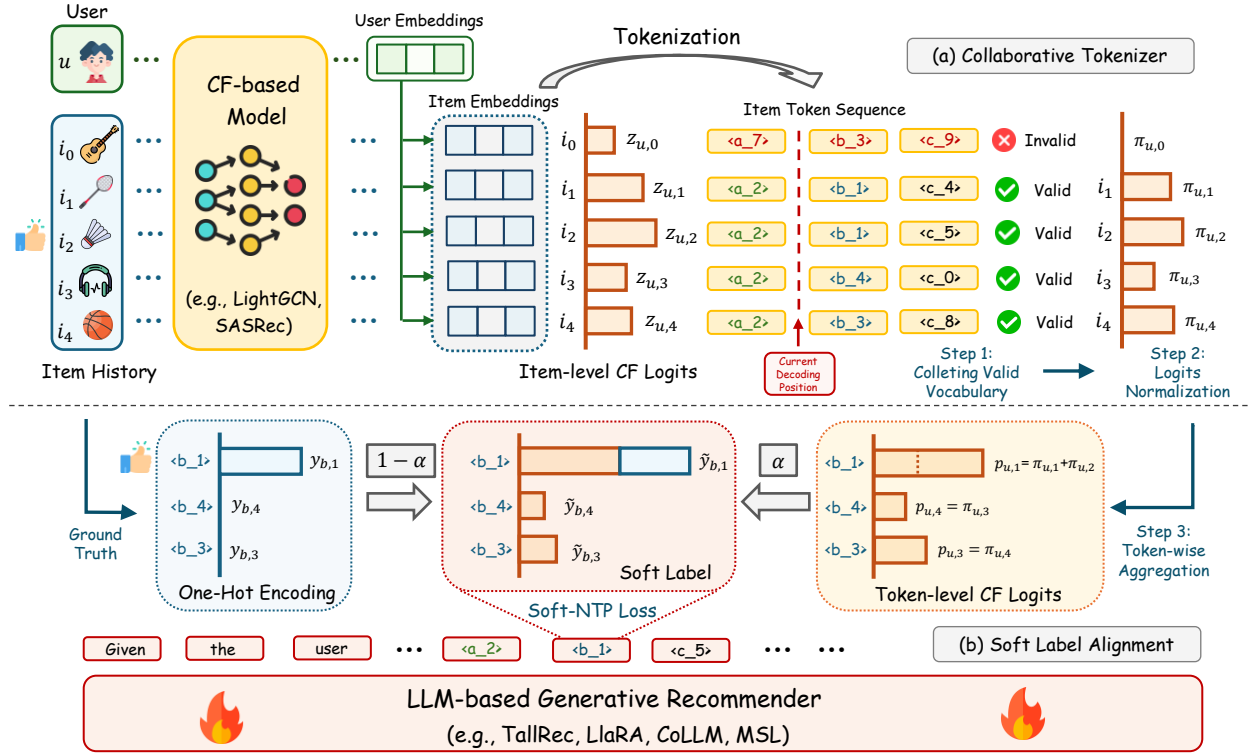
User

$u$

User Embeddings

Tokenization

(a) Collaborative Tokenizer

CF-based Model

(e.g., LightGCN, SASRec)

$i_0$
$i_1$
$i_2$
$i_3$
$i_4$

Item History

Item Embeddings

$i_0$ $z_{u,0}$
$i_1$ $z_{u,1}$
$i_2$ $z_{u,2}$
$i_3$ $z_{u,3}$
$i_4$ $z_{u,4}$

Item-level CF Logits

Item Token Sequence

| | | | |
|---|---|---|---|
| <a_7> | <b_3> | <c_9> | Invalid |
| <a_2> | <b_1> | <c_4> | Valid |
| <a_2> | <b_1> | <c_5> | Valid |
| <a_2> | <b_4> | <c_0> | Valid |
| <a_2> | <b_3> | <c_8> | Valid |

Current Decoding Position

Step 1: Colleting Valid Vocabulary

$\pi_{u,0}$
$i_1$ $\pi_{u,1}$
$i_2$ $\pi_{u,2}$
$i_3$ $\pi_{u,3}$
$i_4$ $\pi_{u,4}$

Step 2: Logits Normalization

Ground Truth

<b_1> $y_{b,1}$
<b_4> $y_{b,4}$
<b_3> $y_{b,3}$

One-Hot Encoding

$1-\alpha$

<b_1> $\tilde{y}_{b,1}$
<b_4> $\tilde{y}_{b,4}$
<b_3> $\tilde{y}_{b,3}$

Soft Label

$\alpha$

<b_1> $p_{u,1}=\pi_{u,1}+\pi_{u,2}$
<b_4> $p_{u,4}=\pi_{u,3}$
<b_3> $p_{u,3}=\pi_{u,4}$

Token-level CF Logits

Step 3: Token-wise Aggregation

Soft-NTP Loss

(b) Soft Label Alignment

Given the user ... <a_2> <b_1> <c_5> ... ...

LLM-based Generative Recommender
(e.g., TallRec, LlaRA, CoLLM, MSL)